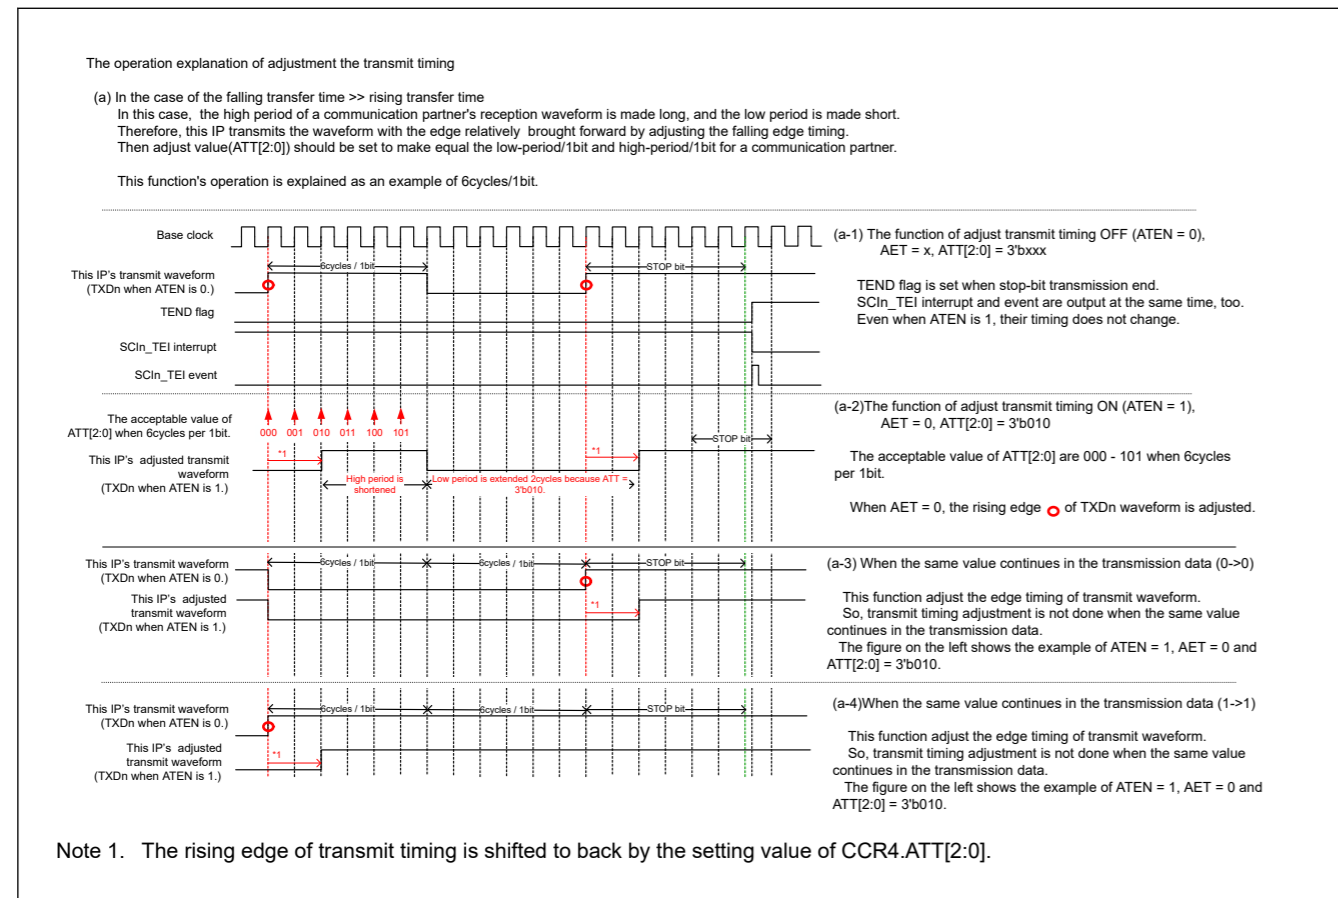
The operation explanation of adjustment the transmit timing

(a) In the case of the falling transfer time >> rising transfer time
In this case, the high period of a communication partner's reception waveform is made long, and the low period is made short.
Therefore, this IP transmits the waveform with the edge relatively brought forward by adjusting the falling edge timing.
Then adjust value(ATT[2:0]) should be set to make equal the low-period/1bit and high-period/1bit for a communication partner.

This function's operation is explained as an example of 6cycles/1bit.

Base clock

This IP's transmit waveform (TXDn when ATEN is 0.)

6cycles / 1bit

STOP bit

TEND flag

SCIn_TEI interrupt

SCIn_TEI event

(a-1) The function of adjust transmit timing OFF (ATEN = 0), AET = x, ATT[2:0] = 3'bxxx

TEND flag is set when stop-bit transmission end.
SCIn_TEI interrupt and event are output at the same time, too.
Even when ATEN is 1, their timing does not change.

The acceptable value of ATT[2:0] when 6cycles per 1bit.

000 001 010 011 100 101

This IP's adjusted transmit waveform (TXDn when ATEN is 1.)

*1

High period is shortened

Low period is extended 2cycles because ATT = 3'b010.

*1

STOP bit

(a-2)The function of adjust transmit timing ON (ATEN = 1), AET = 0, ATT[2:0] = 3'b010

The acceptable value of ATT[2:0] are 000 - 101 when 6cycles per 1bit.

When AET = 0, the rising edge of TXDn waveform is adjusted.

This IP's transmit waveform (TXDn when ATEN is 0.)

6cycles / 1bit

6cycles / 1bit

STOP bit

This IP's adjusted transmit waveform (TXDn when ATEN is 1.)

*1

(a-3) When the same value continues in the transmission data (0->0)

This function adjust the edge timing of transmit waveform.
So, transmit timing adjustment is not done when the same value continues in the transmission data.
The figure on the left shows the example of ATEN = 1, AET = 0 and ATT[2:0] = 3'b010.

This IP's transmit waveform (TXDn when ATEN is 0.)

6cycles / 1bit

6cycles / 1bit

STOP bit

This IP's adjusted transmit waveform (TXDn when ATEN is 1.)

*1

(a-4)When the same value continues in the transmission data (1->1)

This function adjust the edge timing of transmit waveform.
So, transmit timing adjustment is not done when the same value continues in the transmission data.
The figure on the left shows the example of ATEN = 1, AET = 0 and ATT[2:0] = 3'b010.

Note 1. The rising edge of transmit timing is shifted to back by the setting value of CCR4.ATT[2:0].